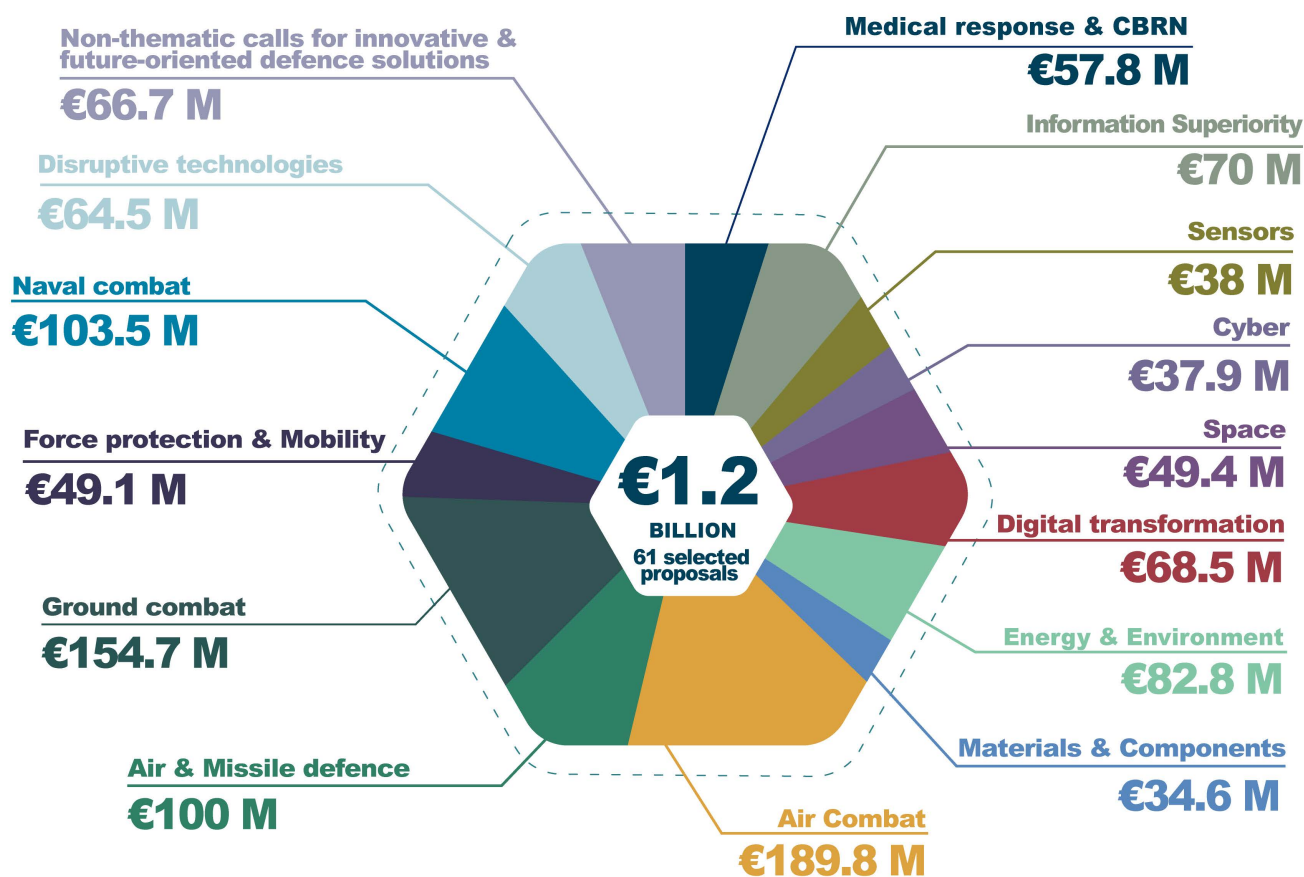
Non-thematic calls for innovative & future-oriented defence solutions
€66.7 M

Disruptive technologies
€64.5 M

Naval combat
€103.5 M

Force protection & Mobility
€49.1 M

Ground combat
€154.7 M

Air & Missile defence
€100 M

Medical response & CBRN
€57.8 M

Information Superiority
€70 M

Sensors
€38 M

Cyber
€37.9 M

Space
€49.4 M

Digital transformation
€68.5 M

Energy & Environment
€82.8 M

Materials & Components
€34.6 M

Air Combat
€189.8 M

€1.2
BILLION
61 selected proposals